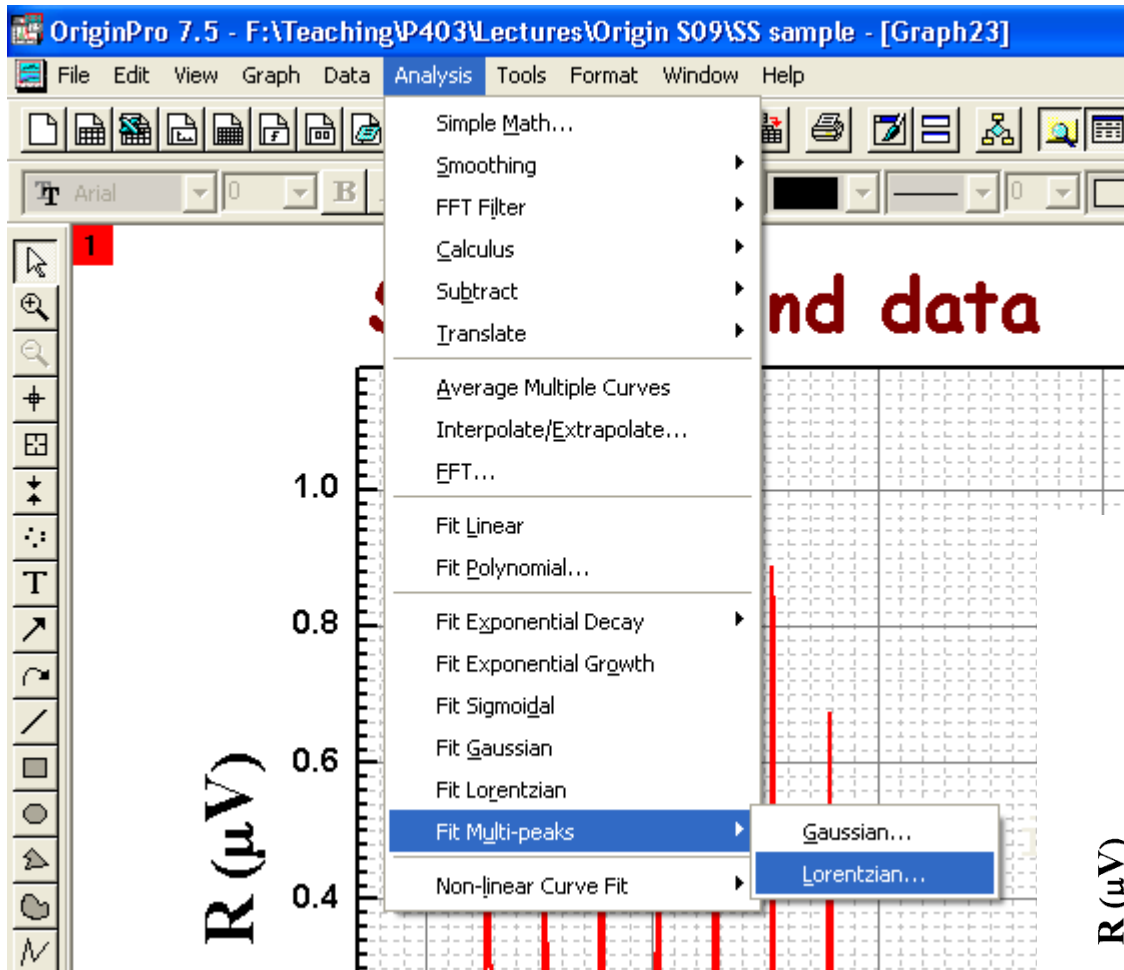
OriginPro 7.5 - F:\Teaching\P403\Lectures\Origin S09\SS sample - [Graph23]

File Edit View Graph Data Analysis Tools Format Window Help

Arial 0 B 0

1

S nd data

Simple Math...
Smoothing
FFT Filter
Calculus
Subtract
Translate
Average Multiple Curves
Interpolate/Extrapolate...
FFT...
Fit Linear
Fit Polynomial...
Fit Exponential Decay
Fit Exponential Growth
Fit Sigmoidal
Fit Gaussian
Fit Lorentzian
Fit Multi-peaks
Non-linear Curve Fit

Gaussian...
Lorentzian...

1.0
0.8
0.6
0.4

R (μV)

R (μV)